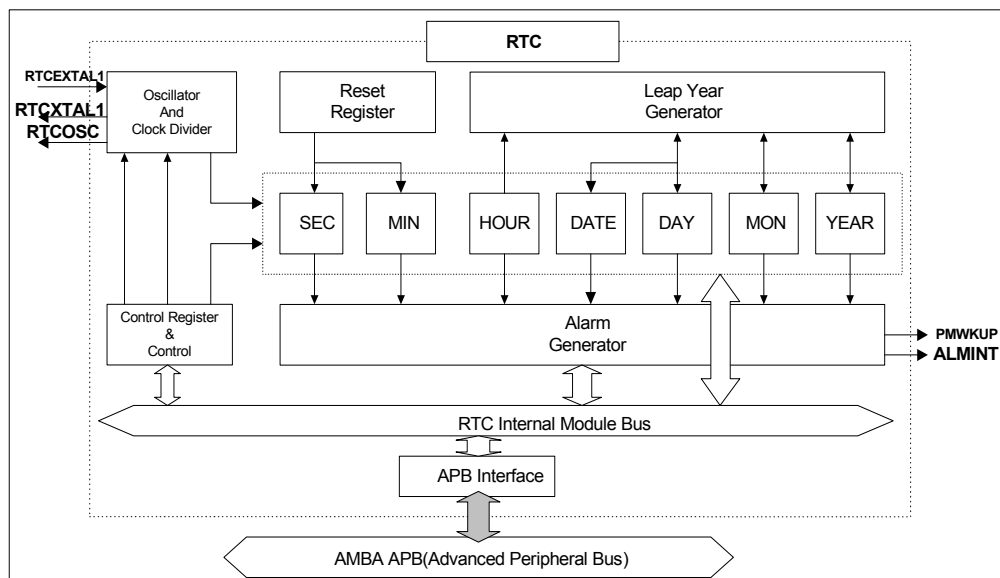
RTC

RTCEXTAL1
RTCXTAL1
RTCOSC

Oscillator And Clock Divider

Reset Register

Leap Year Generator

SEC
MIN
HOUR
DATE
DAY
MON
YEAR

Control Register & Control

Alarm Generator

PMWKUP
ALMINT

RTC Internal Module Bus

APB Interface

AMBA APB(Advanced Peripheral Bus)